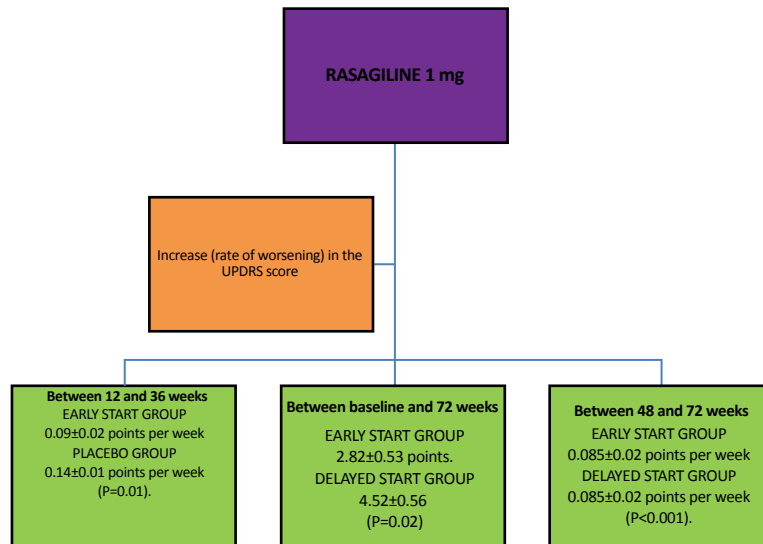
RASAGILINE 1 mg

Increase (rate of worsening) in the UPDRS score

Between 12 and 36 weeks
EARLY START GROUP
0.09±0.02 points per week
PLACEBO GROUP
0.14±0.01 points per week
(P=0.01).

Between baseline and 72 weeks
EARLY START GROUP
2.82±0.53 points.
DELAYED START GROUP
4.52±0.56
(P=0.02)

Between 48 and 72 weeks
EARLY START GROUP
0.085±0.02 points per week
DELAYED START GROUP
0.085±0.02 points per week
(P<0.001).